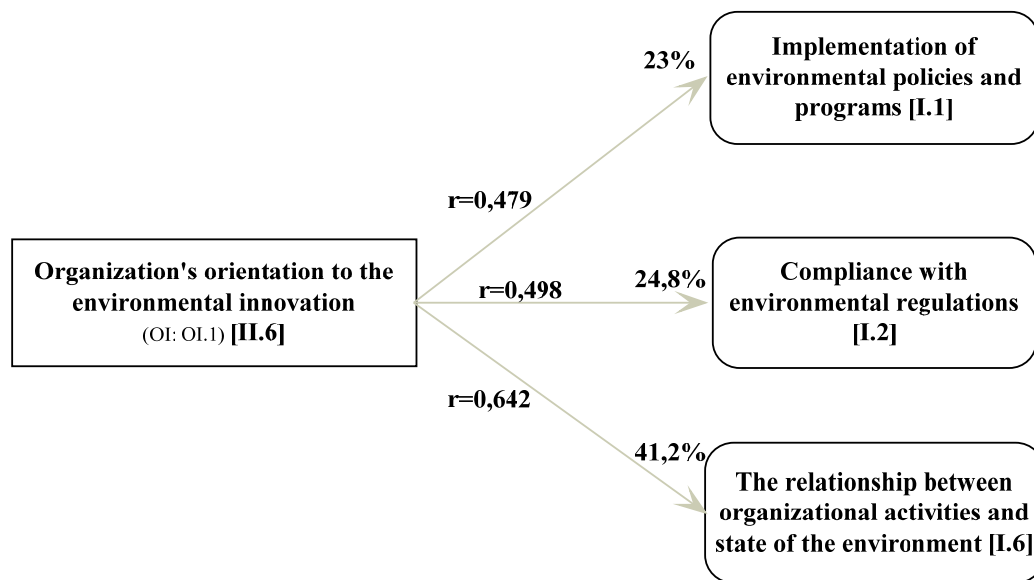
Organization's orientation to the environmental innovation (OI: OI.1) [II.6]

r=0,479

23%

Implementation of environmental policies and programs [I.1]

r=0,498

24,8%

Compliance with environmental regulations [I.2]

r=0,642

41,2%

The relationship between organizational activities and state of the environment [I.6]